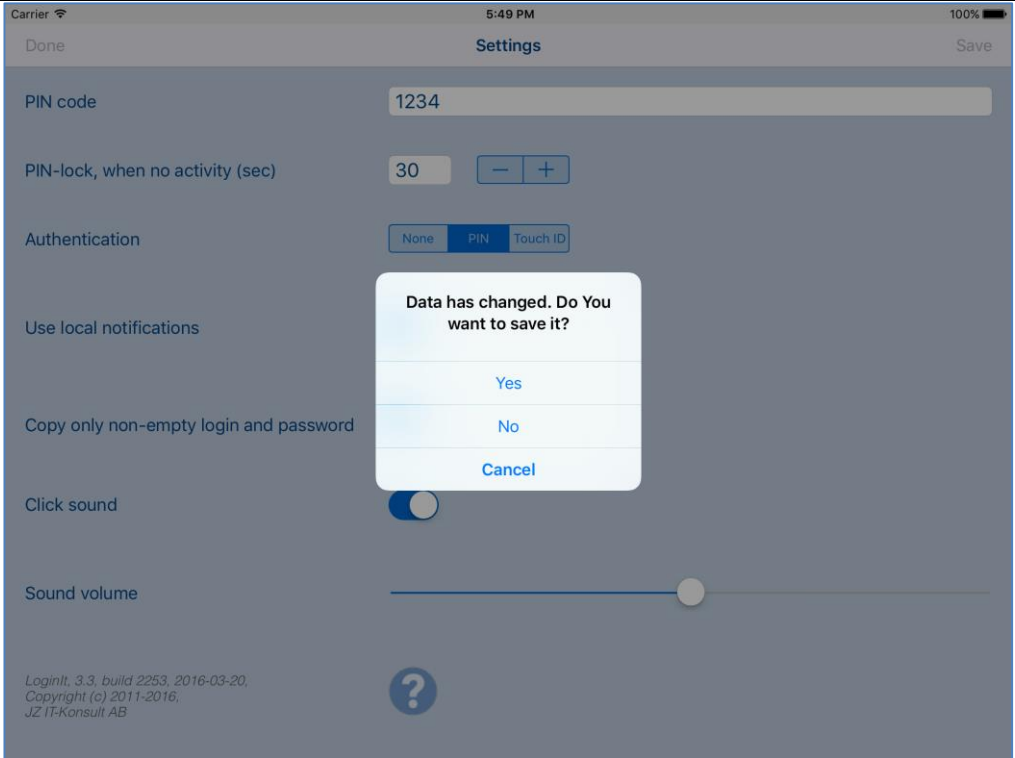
Carrier
5:49 PM
100%

Done
Settings
Save

PIN code
1234

PIN-lock, when no activity (sec)
30
−
+

Authentication
None
PIN
Touch ID

Use local notifications

Copy only non-empty login and password

Click sound

Sound volume

Data has changed. Do You want to save it?
Yes
No
Cancel

LoginIt, 3.3, build 2253, 2016-03-20,
Copyright (c) 2011-2016,
JZ IT-Konsult AB

?